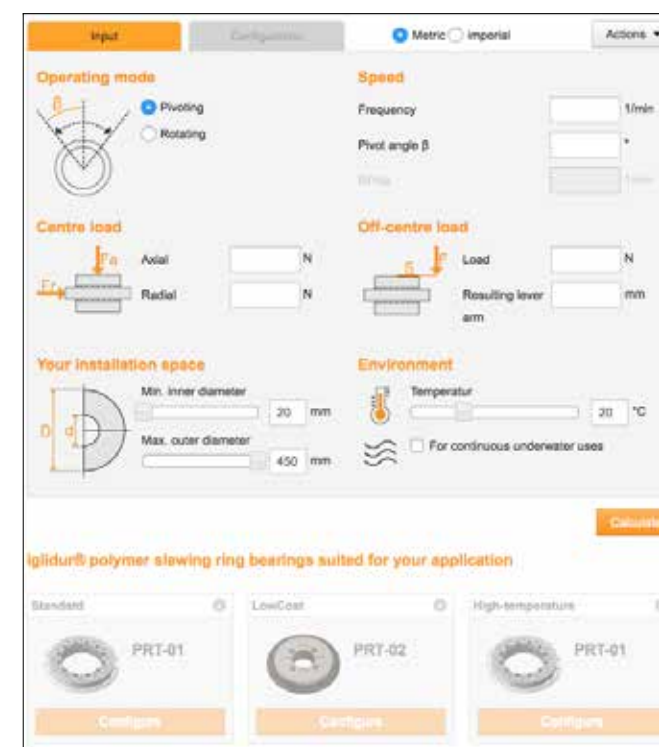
Input

Configuration

Metric imperial

Actions

Operating mode

β

Pivoting

Rotating

Speed

Frequency

1/min

Pivot angle β

°

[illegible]

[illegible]

Centre load

Fa

Fr

Axial

N

Radial

N

Off-centre load

F

Load

N

Resulting lever arm

mm

Your installation space

D

d

Min. inner diameter

20

mm

Max. outer diameter

450

mm

Environment

Temperatur

20

°C

For continuous underwater uses

Calculate

iglidur® polymer slewing ring bearings suited for your application

Standard

PRT-01

Configure

LowCost

PRT-02

Configure

High-temperature

PRT-01

Configure